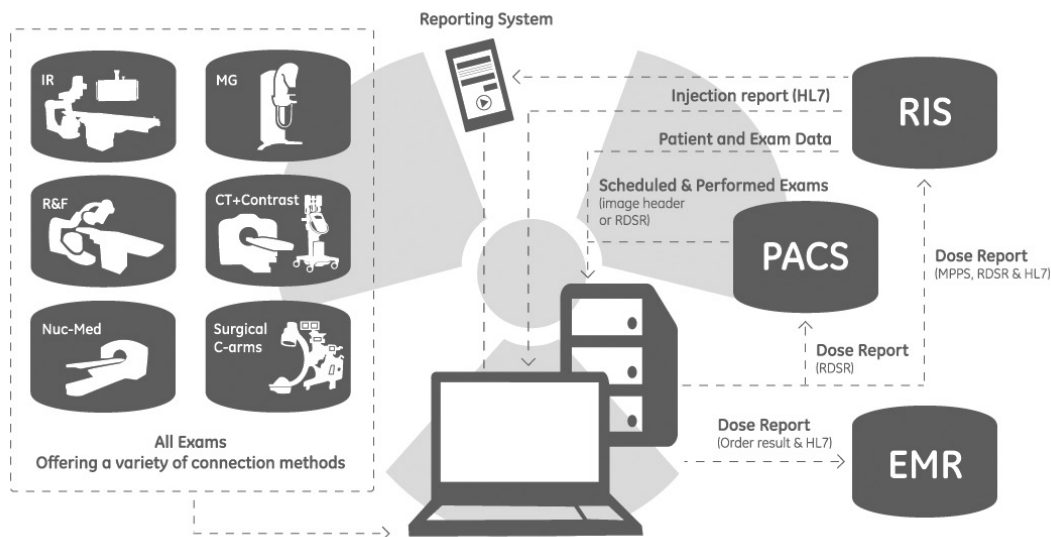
IR

MG

R&F

CT+Contrast

Nuc-Med

Surgical C-arms

All Exams
Offering a variety of connection methods

Reporting System

Injection report (HL7)

Patient and Exam Data

Scheduled & Performed Exams
(image header or RDSR)

RIS

PACS

Dose Report
(MPPS, RDSR & HL7)

Dose Report
(RDSR)

Dose Report
(Order result & HL7)

EMR